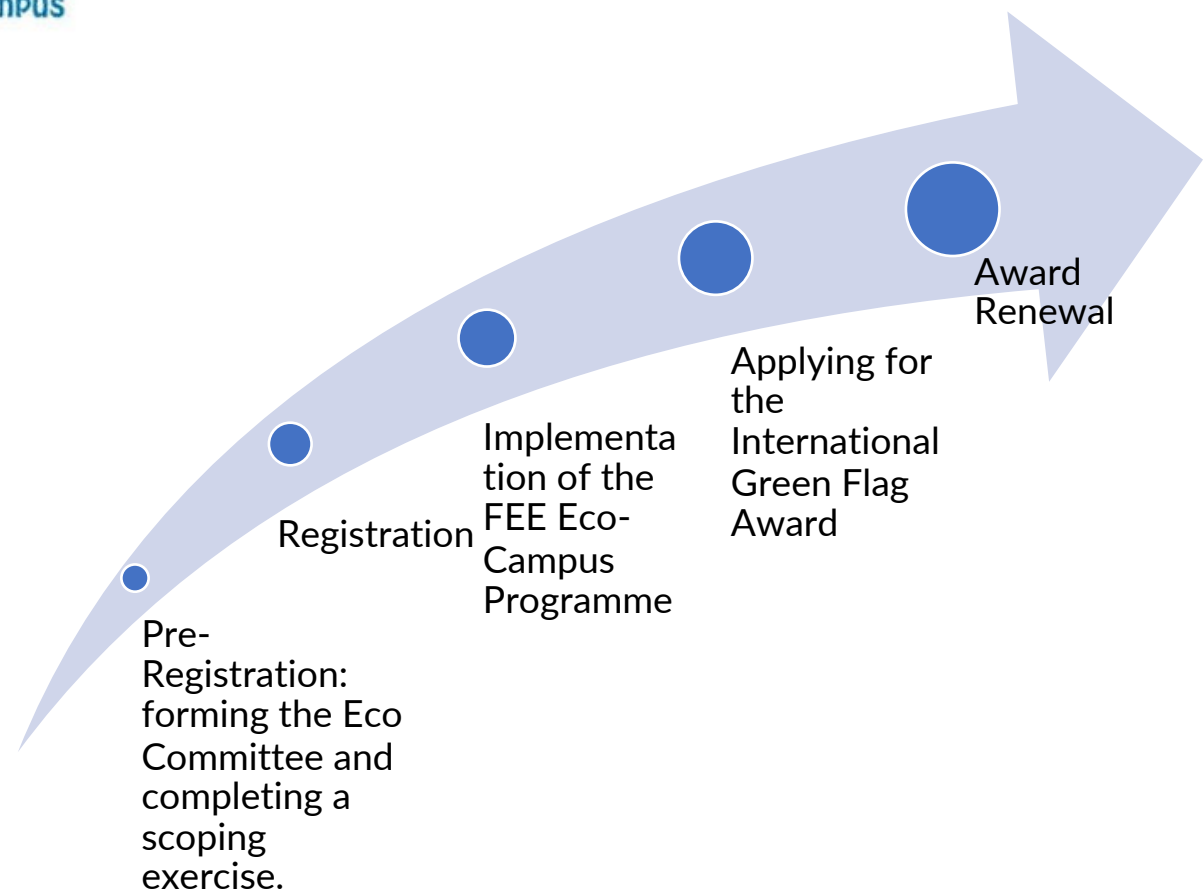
mpus

Award Renewal

Applying for the International Green Flag Award

Implementation of the FEE Eco-Campus Programme

Registration

Pre-Registration: forming the Eco Committee and completing a scoping exercise.